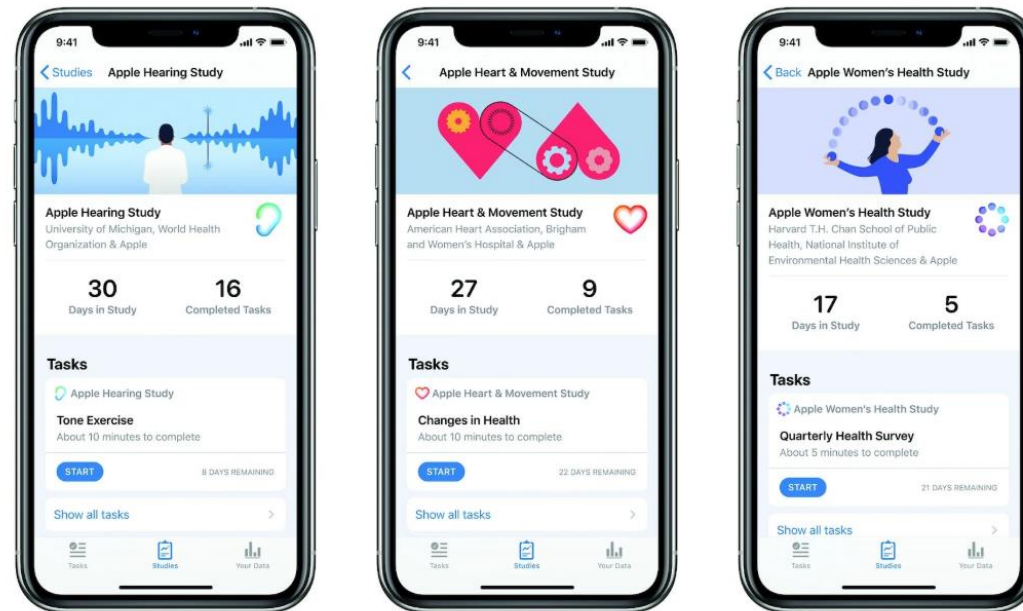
9:41

Studies Apple Hearing Study

Apple Hearing Study
University of Michigan, World Health Organization & Apple

30
Days in Study

16
Completed Tasks

Tasks

Apple Hearing Study
Tone Exercise
About 10 minutes to complete

START
8 DAYS REMAINING

Show all tasks

Tasks Studies Your Data

9:41

Apple Heart & Movement Study

Apple Heart & Movement Study
American Heart Association, Brigham and Women's Hospital & Apple

27
Days in Study

9
Completed Tasks

Tasks

Apple Heart & Movement Study
Changes in Health
About 10 minutes to complete

START
22 DAYS REMAINING

Show all tasks

Tasks Studies Your Data

9:41

Back Apple Women's Health Study

Apple Women's Health Study
Harvard T.H. Chan School of Public Health, National Institute of Environmental Health Sciences & Apple

17
Days in Study

5
Completed Tasks

Tasks

Apple Women's Health Study
Quarterly Health Survey
About 5 minutes to complete

START
21 DAYS REMAINING

Show all tasks

Tasks Studies Your Data